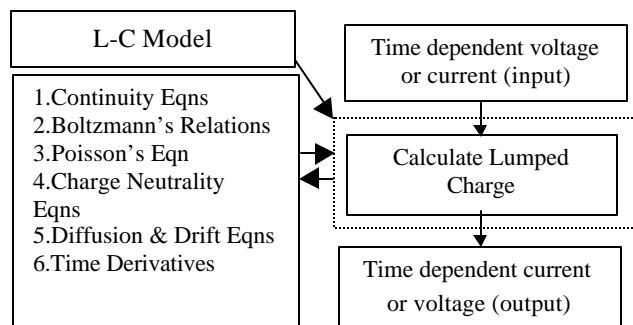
L-C Model

1.Continuity Eqns
2.Boltzmann's Relations
3.Poisson's Eqn
4.Charge Neutrality Eqns
5.Diffusion & Drift Eqns
6.Time Derivatives

Time dependent voltage or current (input)

Calculate Lumped Charge

Time dependent current or voltage (output)